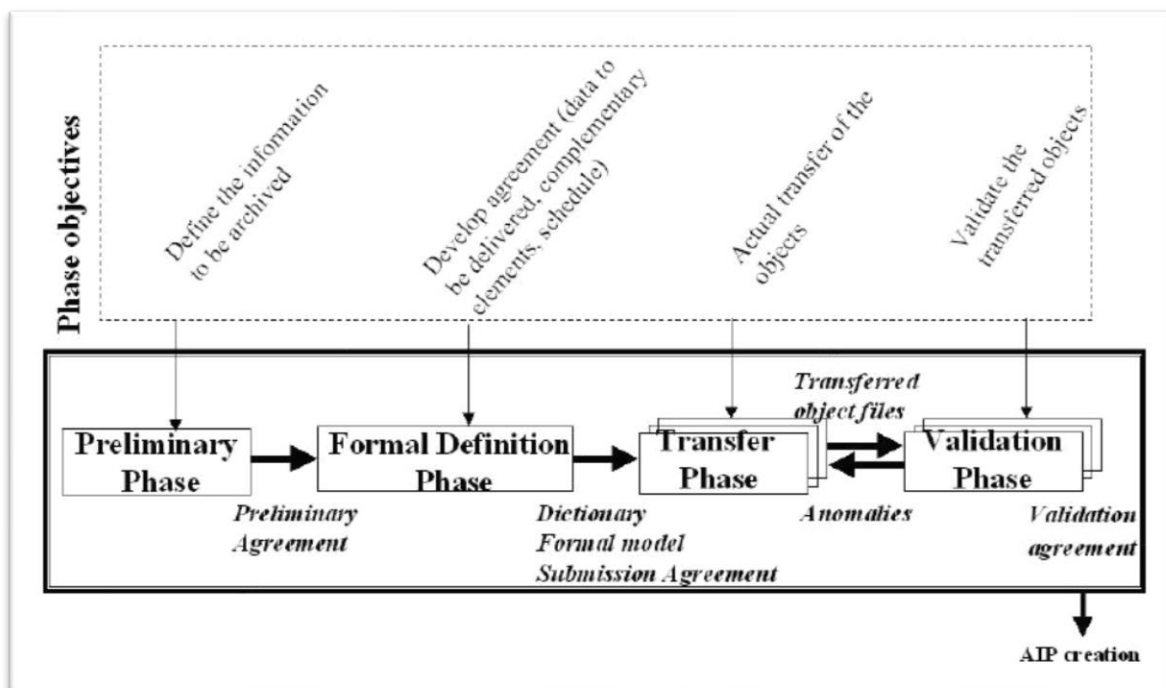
Phase objectives

Define the information to be archived

Develop agreement (data to be delivered, complementary elements, schedule)

Actual transfer of the objects

Validate the transferred objects

Preliminary Phase

Preliminary Agreement

Formal Definition Phase

Dictionary
Formal model
Submission Agreement

Transfer Phase

Transferred object files

Anomalies

Validation Phase

Validation agreement

AIP creation